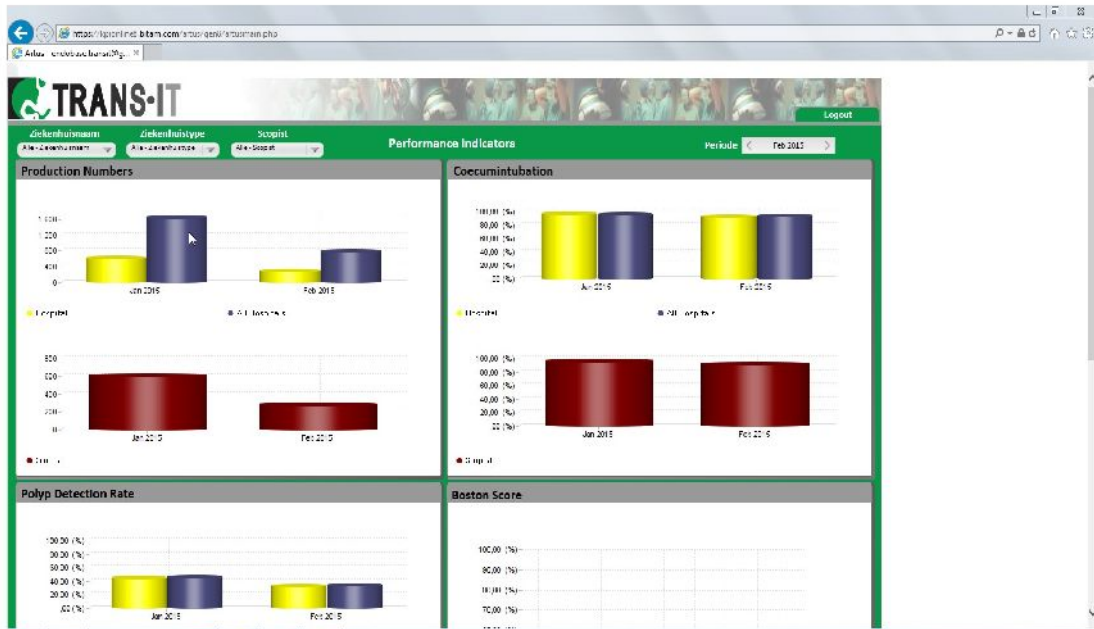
https://kpionline.bitam.com/artus/gen8/artusmain.php

Artus - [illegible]

TRANS-IT

Logout

Ziekenhuisnaam
Alle - Ziekenhuisnaam

Ziekenhuistype
Alle - Ziekenhuistype

Scopist
Alle - Scopist

Performance Indicators

Periode
Feb 2015

Production Numbers

1.500
1.000
800
600
400
0

Jan 2015
Feb 2015

Hospital
All Hospitals

800
600
400
200
0

Jan 2015
Feb 2015

Scopist

Coecumintubation

100,00 (%)
80,00 (%)
60,00 (%)
40,00 (%)
20,00 (%)
,00 (%)

Jan 2015
Feb 2015

Hospital
All Hospitals

100,00 (%)
80,00 (%)
60,00 (%)
40,00 (%)
20,00 (%)
,00 (%)

Jan 2015
Feb 2015

Scopist

Polyp Detection Rate

100,00 (%)
50,00 (%)
40,00 (%)
30,00 (%)
20,00 (%)
,00 (%)

Jan 2015
Feb 2015

Boston Score

100,00 (%)
80,00 (%)
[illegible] (%)
70,00 (%)